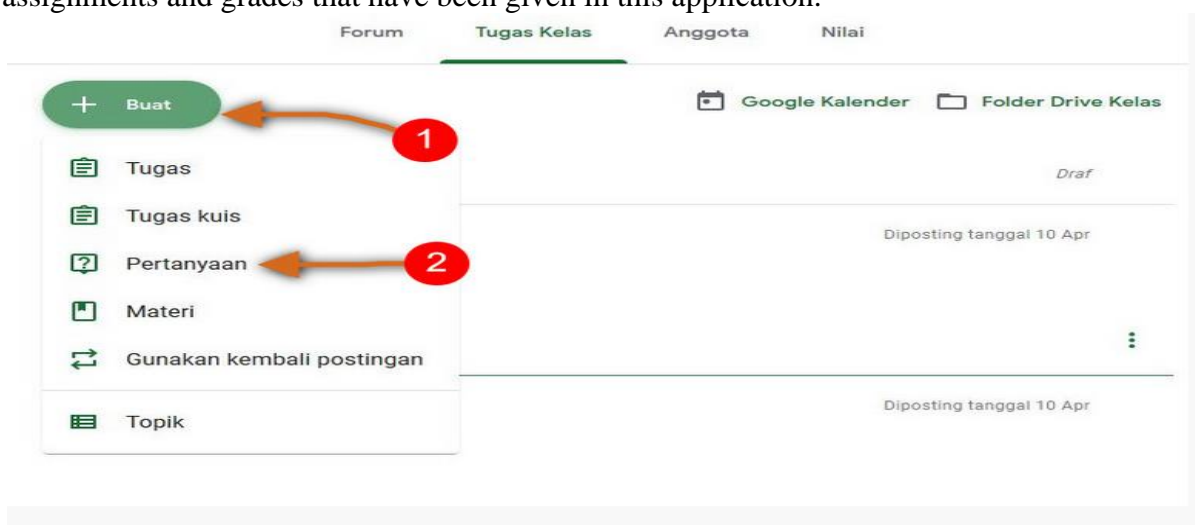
assignments and grades that have been given in this application.

Forum Tugas Kelas Anggota Nilai

+ Buat

1

Google Kalender Folder Drive Kelas

Tugas

Draf

Tugas kuis

Diposting tanggal 10 Apr

Pertanyaan

2

Materi

Gunakan kembali postingan

Topik

Diposting tanggal 10 Apr